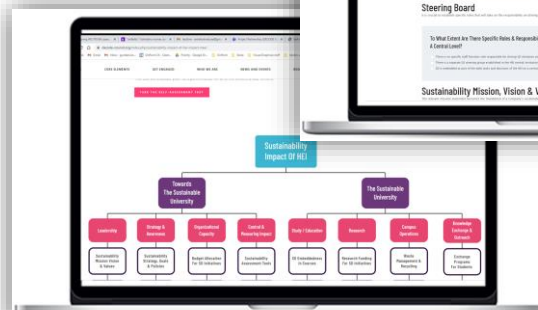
Steering Board

To What Extent Are There Specific Roles & Responsib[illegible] A Central Level?

Sustainability Mission, Vision & V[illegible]

TAKE THE SELF-ASSESSMENT TEST

Sustainability Impact Of HEI

Towards The Sustainable University

The Sustainable University

Leadership

Strategy & Governance

Organizational Capacity

Control & Reporting Impact

Study / Education

Research

Campus Operations

Knowledge Exchange & Outreach

Sustainability Mission, Vision & Values

Sustainability Strategy, Goals & Policies

Budget Allocation For SD Initiatives

Sustainability Assessment Tools

SD Embeddedness In Courses

Research Funding For SD Initiatives

Waste Management & Recycling

Exchange Programs For Students